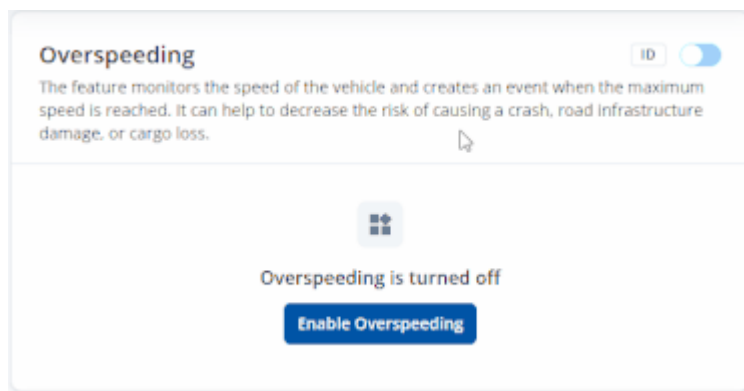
Overspeeding

ID

The feature monitors the speed of the vehicle and creates an event when the maximum speed is reached. It can help to decrease the risk of causing a crash, road infrastructure damage, or cargo loss.

Overspeeding is turned off

Enable Overspeeding